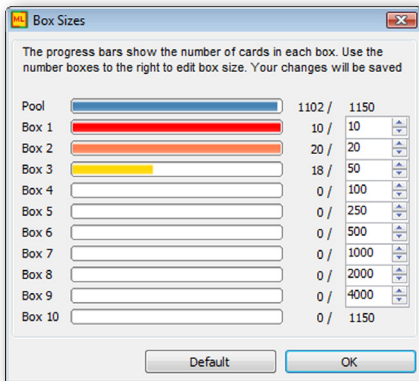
ML Box Sizes

The progress bars show the number of cards in each box. Use the number boxes to the right to edit box size. Your changes will be saved

| | | |
|---|---|---|
| Pool | 1102 / | 1150 |
| Box 1 | 10 / | 10 |
| Box 2 | 20 / | 20 |
| Box 3 | 18 / | 50 |
| Box 4 | 0 / | 100 |
| Box 5 | 0 / | 250 |
| Box 6 | 0 / | 500 |
| Box 7 | 0 / | 1000 |
| Box 8 | 0 / | 2000 |
| Box 9 | 0 / | 4000 |
| Box 10 | 0 / | 1150 |

Default OK